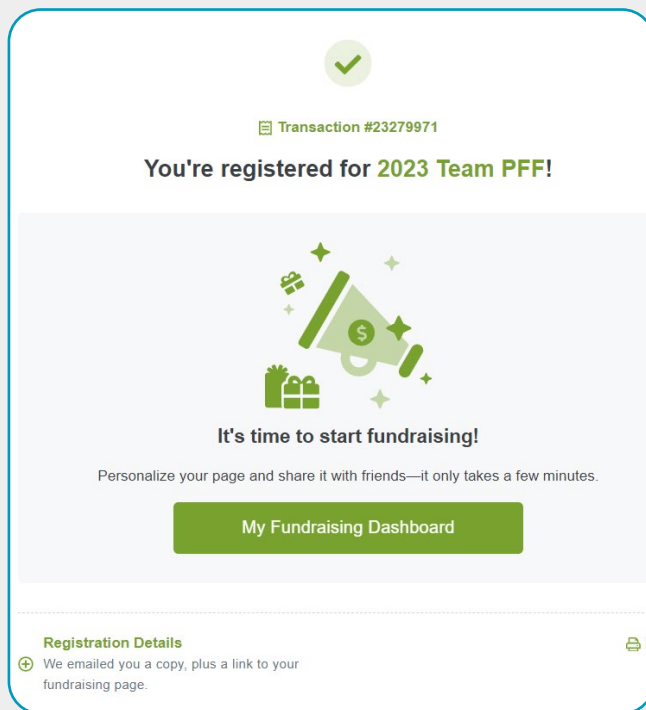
Transaction #23279971

You're registered for 2023 Team PFF!

$

It's time to start fundraising!

Personalize your page and share it with friends—it only takes a few minutes.

My Fundraising Dashboard

Registration Details

We emailed you a copy, plus a link to your fundraising page.